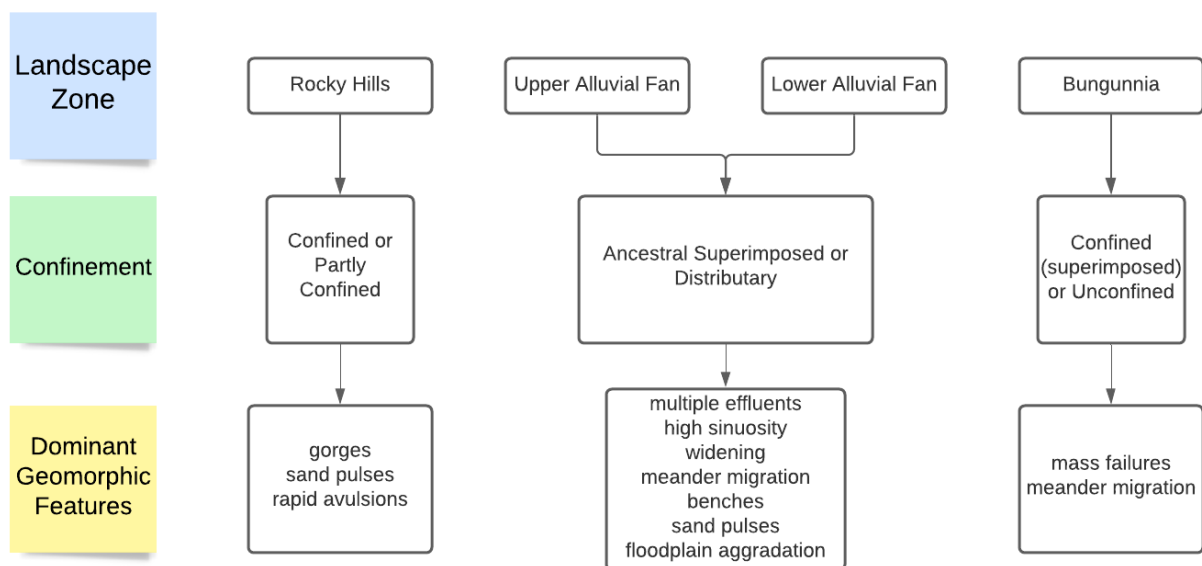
Landscape Zone

Confinement

Dominant Geomorphic Features

Rocky Hills

Upper Alluvial Fan

Lower Alluvial Fan

Bungunnia

Confined or Partly Confined

Ancestral Superimposed or Distributary

Confined (superimposed) or Unconfined

gorges
sand pulses
rapid avulsions

multiple effluents
high sinuosity
widening
meander migration
benches
sand pulses
floodplain aggradation

mass failures
meander migration